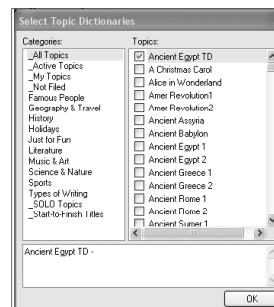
Select Topic Dictionaries

Categories:
_All Topics
_Active Topics
_My Topics
_Not Filed
Famous People
Geography & Travel
History
Holidays
Just for Fun
Literature
Music & Art
Science & Nature
Sports
Types of Writing
_SOLO Topics
_Start-to-finish Titles

Topics:
Ancient Egypt TD
A Christmas Carol
Alice in Wonderland
Amer Revolution1
Amer Revolution2
Ancient Assyria
Ancient Babylon
Ancient Egypt 1
Ancient Egypt 2
Ancient Greece 1
Ancient Greece 2
Ancient Rome 1
Ancient Rome 2
Ancient Sumer 1

Ancient Egypt TD -

OK